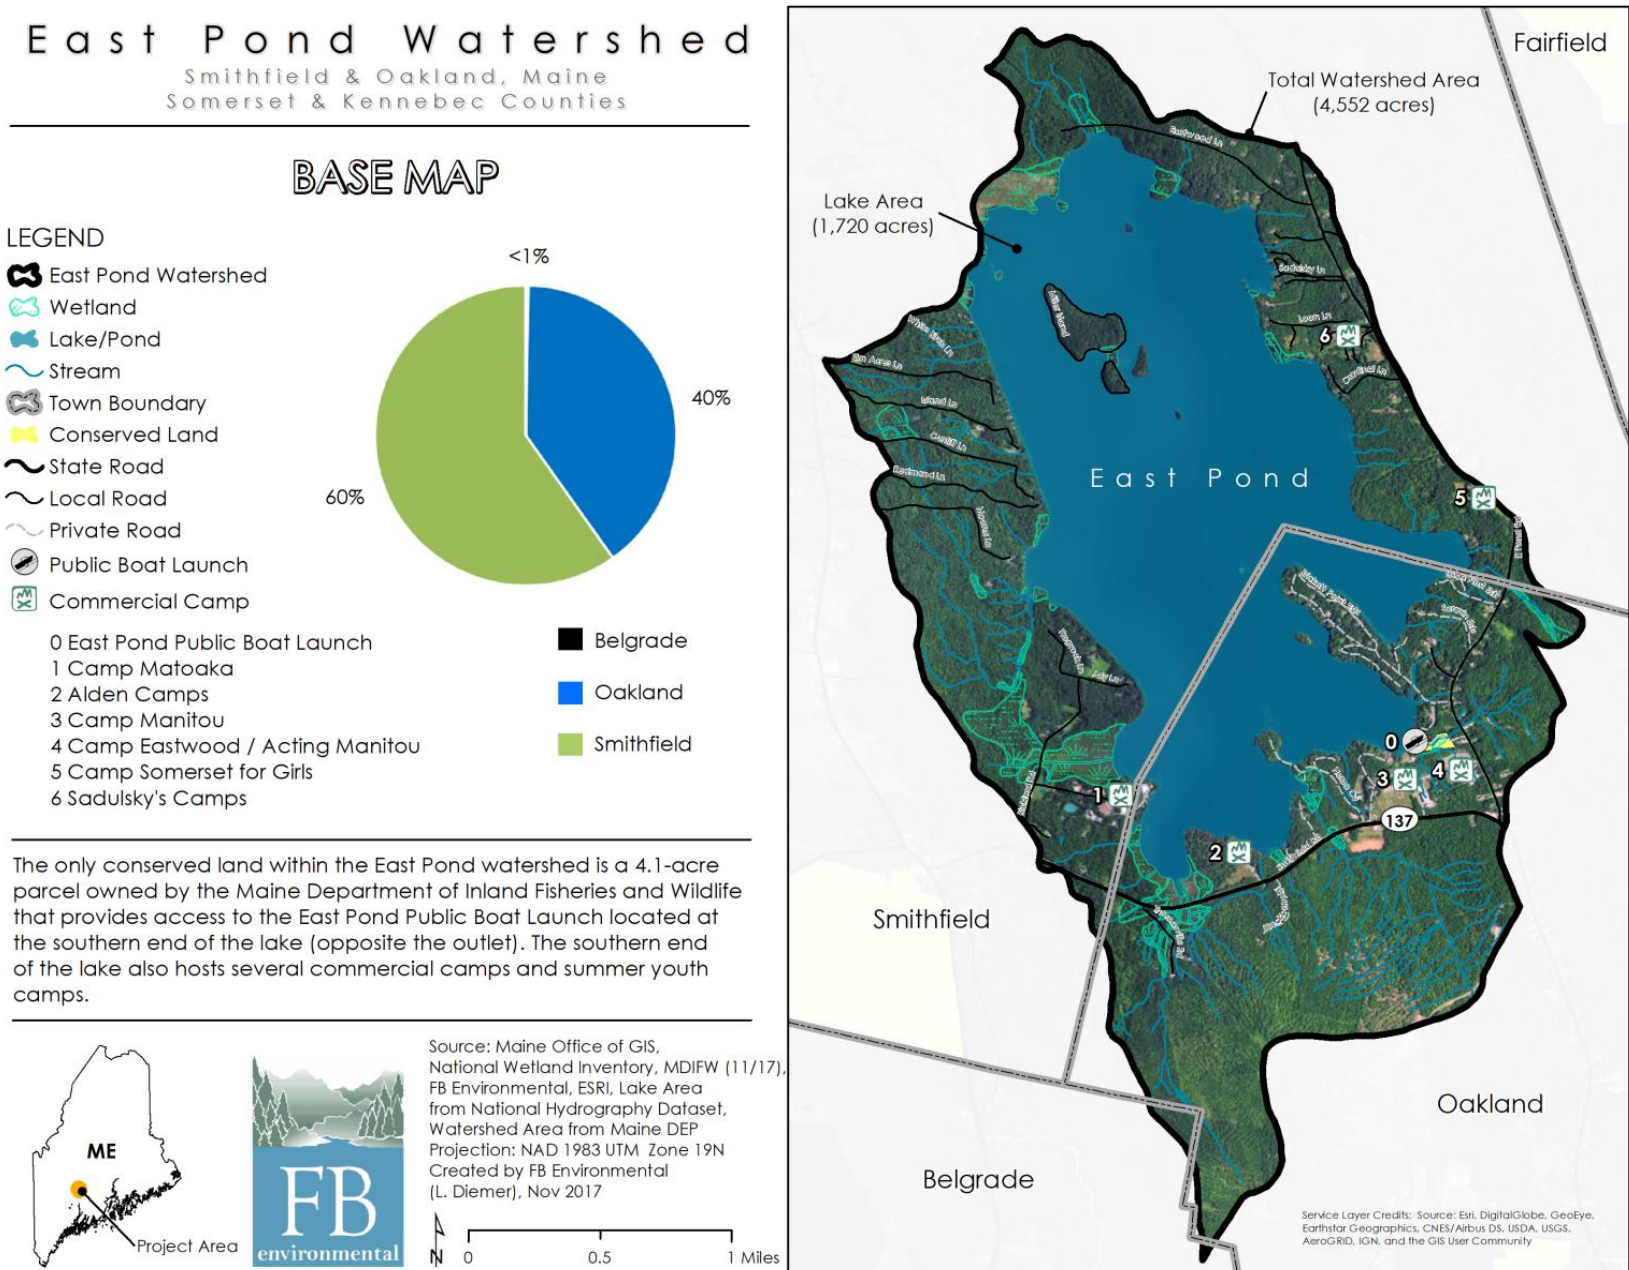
East Pond Watershed
Smithfield & Oakland, Maine
Somerset & Kennebec Counties

BASE MAP

LEGEND
East Pond Watershed
Wetland
Lake/Pond
Stream
Town Boundary
Conserved Land
State Road
Local Road
Private Road
Public Boat Launch
Commercial Camp

0 East Pond Public Boat Launch
1 Camp Matoaka
2 Alden Camps
3 Camp Manitou
4 Camp Eastwood / Acting Manitou
5 Camp Somerset for Girls
6 Sadulsky's Camps

<1%
40%
60%

Belgrade
Oakland
Smithfield

The only conserved land within the East Pond watershed is a 4.1-acre parcel owned by the Maine Department of Inland Fisheries and Wildlife that provides access to the East Pond Public Boat Launch located at the southern end of the lake (opposite the outlet). The southern end of the lake also hosts several commercial camps and summer youth camps.

ME
Project Area

FB
environmental

Source: Maine Office of GIS, National Wetland Inventory, MDIFW (11/17), FB Environmental, ESRI, Lake Area from National Hydrography Dataset, Watershed Area from Maine DEP
Projection: NAD 1983 UTM Zone 19N
Created by FB Environmental (L. Diemer), Nov 2017

N
0 0.5 1 Miles

Fairfield
Total Watershed Area (4,552 acres)
Lake Area (1,720 acres)
Eastwood Ln
Sadulsky Ln
Loon Ln
White Birch Ln
Elm Acres Ln
Island Ln
Cardinal Ln
East Pond
6
5
0
1
2
3
4
137
Smithfield
Oakland
Belgrade

Service Layer Credits: Source: Esri, DigitalGlobe, GeoEye, Earthstar Geographics, CNES/Airbus DS, USDA, USGS, AeroGRID, IGN, and the GIS User Community